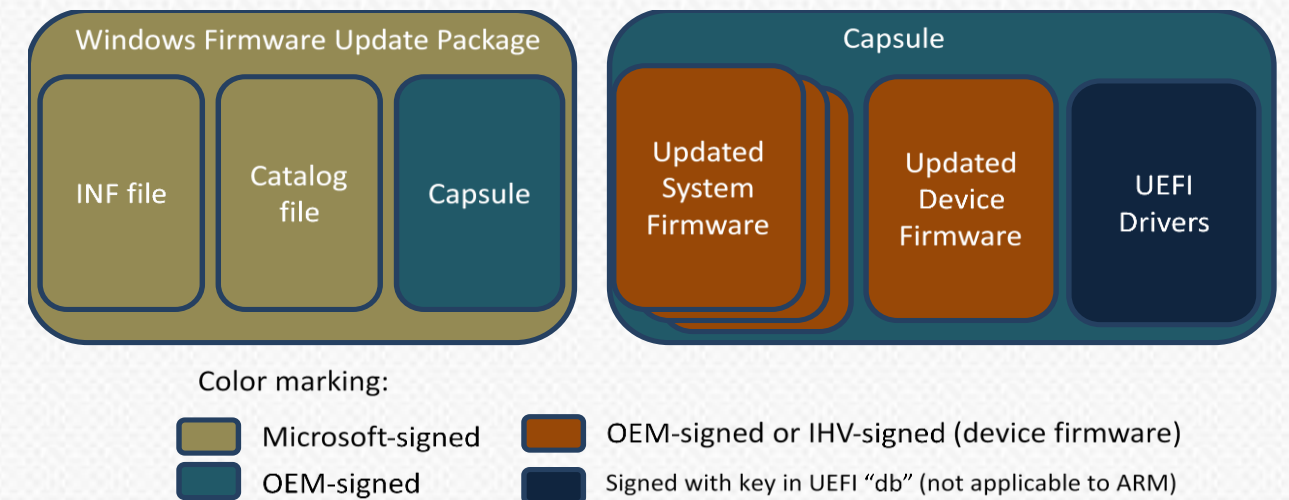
Windows Firmware Update Package

INF file

Catalog file

Capsule

Capsule

Updated System Firmware

Updated Device Firmware

UEFI Drivers

Color marking:

Microsoft-signed

OEM-signed

OEM-signed or IHV-signed (device firmware)

Signed with key in UEFI “db” (not applicable to ARM)